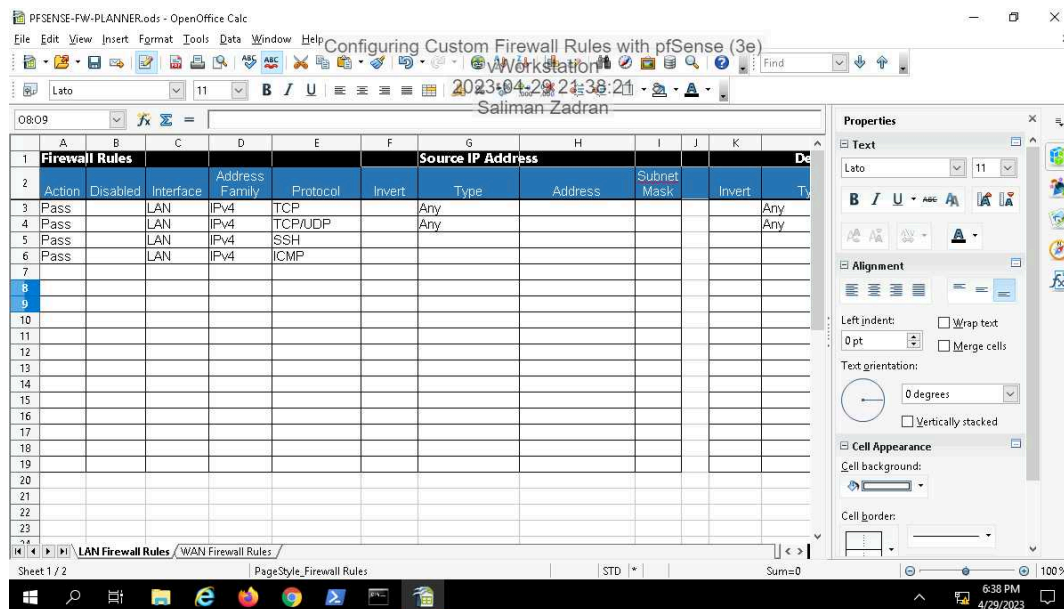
PFSENSE-FW-PLANNER.ods - OpenOffice Calc

File Edit View Insert Format Tools Data Window Help

Configuring Custom Firewall Rules with pfSense (3e)
vWorkstation
2023-04-29 21:38:21
Saliman Zadran

Lato 11

Find

O8:O9

| | A | B | C | D | E | F | G | H | I | J | K | |
|---|---|---|---|---|---|---|---|---|---|---|---|---|
| 1 | Firewall Rules | | | | | | Source IP Address | | | | | De |
| 2 | Action | Disabled | Interface | Address Family | Protocol | Invert | Type | Address | Subnet Mask | | Invert | Ty |
| 3 | Pass | | LAN | IPv4 | TCP | | Any | | | | | Any |
| 4 | Pass | | LAN | IPv4 | TCP/UDP | | Any | | | | | Any |
| 5 | Pass | | LAN | IPv4 | SSH | | | | | | | |
| 6 | Pass | | LAN | IPv4 | ICMP | | | | | | | |
| 7 | | | | | | | | | | | | |
| 8 | | | | | | | | | | | | |
| 9 | | | | | | | | | | | | |
| 10 | | | | | | | | | | | | |
| 11 | | | | | | | | | | | | |
| 12 | | | | | | | | | | | | |
| 13 | | | | | | | | | | | | |
| 14 | | | | | | | | | | | | |
| 15 | | | | | | | | | | | | |
| 16 | | | | | | | | | | | | |
| 17 | | | | | | | | | | | | |
| 18 | | | | | | | | | | | | |
| 19 | | | | | | | | | | | | |
| 20 | | | | | | | | | | | | |
| 21 | | | | | | | | | | | | |
| 22 | | | | | | | | | | | | |
| 23 | | | | | | | | | | | | |

LAN Firewall Rules / WAN Firewall Rules

Properties
Text
Lato 11
Alignment
Left indent:
0 pt
Wrap text
Merge cells
Text orientation:
0 degrees
Vertically stacked
Cell Appearance
Cell background:
Cell border:

Sheet 1 / 2 PageStyle_Firewall Rules STD * Sum=0 100%

6:38 PM
4/29/2023